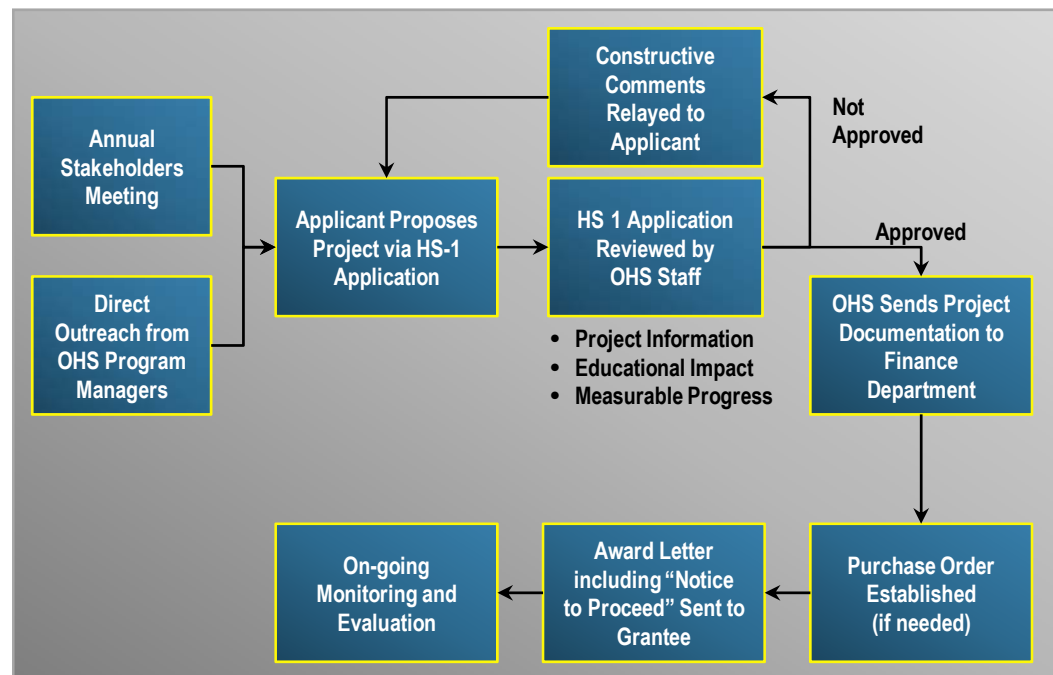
Annual Stakeholders Meeting

Direct Outreach from OHS Program Managers

Applicant Proposes Project via HS-1 Application

Constructive Comments Relayed to Applicant

Not Approved

HS 1 Application Reviewed by OHS Staff

- Project Information
- Educational Impact
- Measurable Progress

Approved

OHS Sends Project Documentation to Finance Department

Purchase Order Established (if needed)

Award Letter including "Notice to Proceed" Sent to Grantee

On-going Monitoring and Evaluation